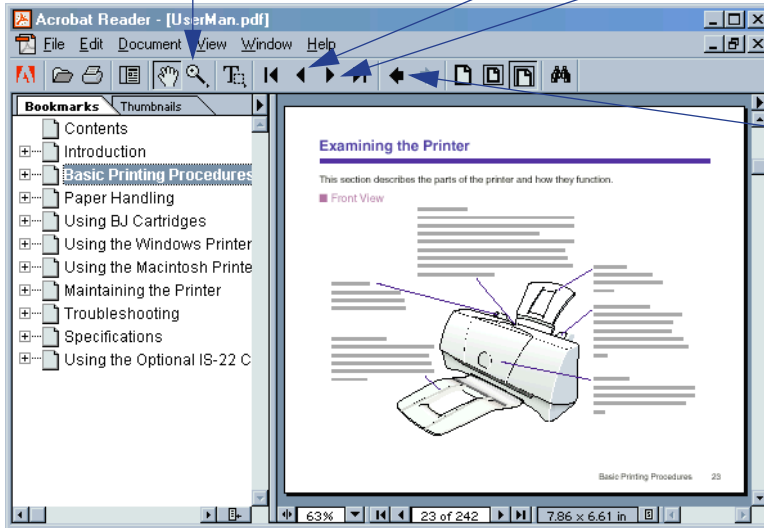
Acrobat Reader - [UserMan.pdf]

File Edit Document View Window Help

Bookmarks Thumbnails

Contents
Introduction
Basic Printing Procedures
Paper Handling
Using BJ Cartridges
Using the Windows Printer
Using the Macintosh Printe
Maintaining the Printer
Troubleshooting
Specifications
Using the Optional IS-22 C

Examining the Printer

This section describes the parts of the printer and how they function.

Front View

Basic Printing Procedures 23

63%

23 of 242

7.86 x 6.61 in